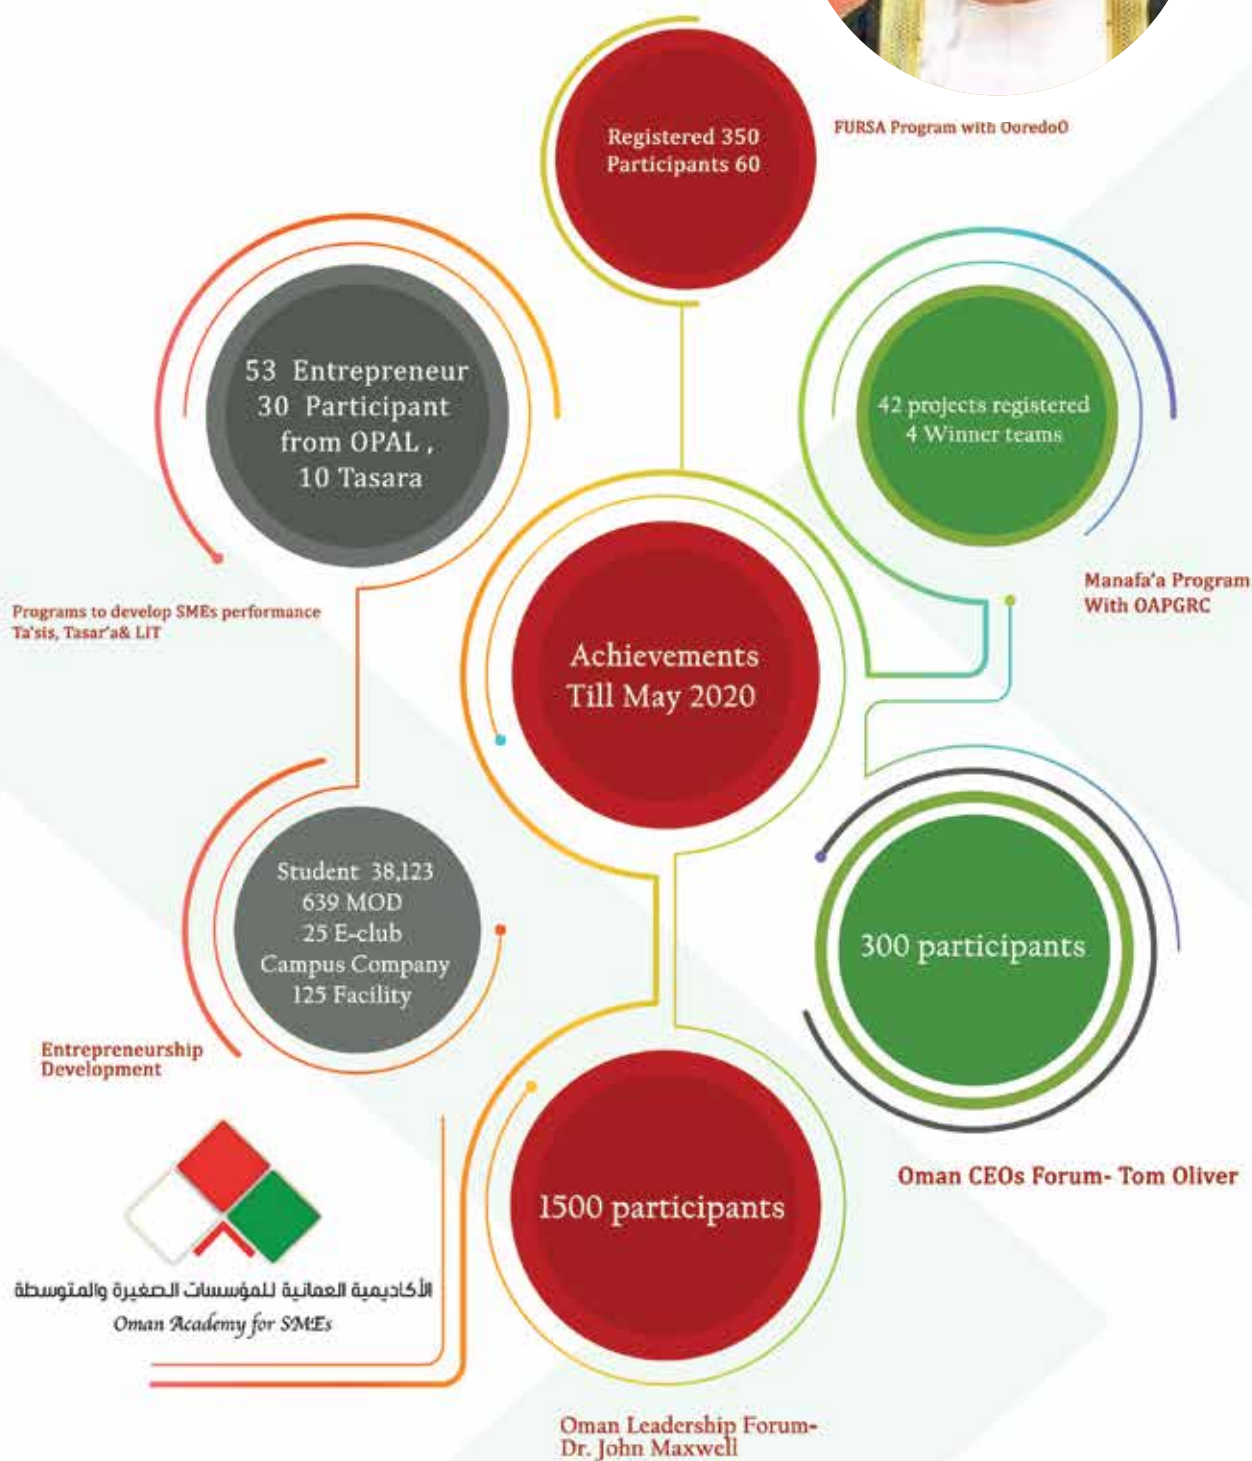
Registered 350
Participants 60

FURSA Program with OoredoO

53 Entrepreneur
30 Participant
from OPAL ,
10 Tasara

42 projects registered
4 Winner teams

Manafa'a Program
With OAPGRC

Programs to develop SMEs performance
Ta'sis, Tasar'a& LIT

Achievements
Till May 2020

Student 38,123
639 MOD
25 E-club
Campus Company
125 Facility

300 participants

Entrepreneurship
Development

1500 participants

Oman CEOs Forum- Tom Oliver

الأكاديمية العمانية للمؤسسات الصغيرة والمتوسطة
Oman Academy for SMEs

Oman Leadership Forum-
Dr. John Maxwell